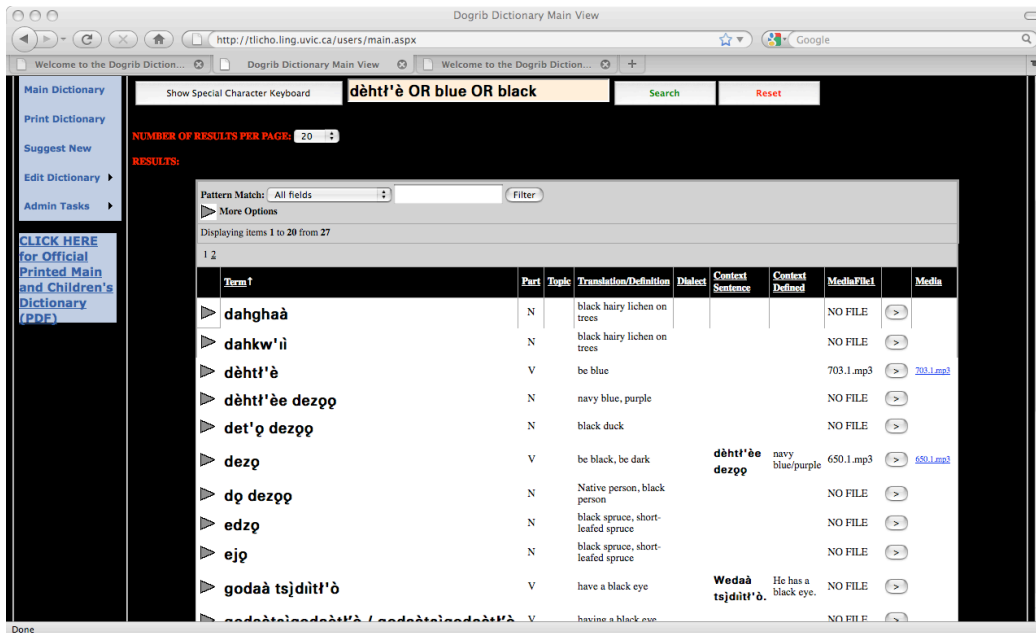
Dogrib Dictionary Main View

http://tlicho.ling.uvic.ca/users/main.aspx

Google

Welcome to the Dogrib Diction...
Dogrib Dictionary Main View
Welcome to the Dogrib Diction...

Main Dictionary
Print Dictionary
Suggest New
Edit Dictionary
Admin Tasks

CLICK HERE for Official Printed Main and Children's Dictionary (PDF)

Show Special Character Keyboard
dèhtł'è OR blue OR black
Search
Reset

NUMBER OF RESULTS PER PAGE: 20

RESULTS:

Pattern Match: All fields
Filter
More Options
Displaying items 1 to 20 from 27
1 2

| Term↑ | Part | Topic | Translation/Definition | Dialect | Context Sentence | Context Defined | MediaFile1 | | Media |
|---|---|---|---|---|---|---|---|---|---|
| dahghaà | N | | black hairy lichen on trees | | | | NO FILE | > | |
| dahkw'ìì | N | | black hairy lichen on trees | | | | NO FILE | > | |
| dèhtł'è | V | | be blue | | | | 703.1.mp3 | > | 703.1.mp3 |
| dèhtł'èe dezǫǫ | N | | navy blue, purple | | | | NO FILE | > | |
| det'ǫ dezǫǫ | N | | black duck | | | | NO FILE | > | |
| dezǫ | V | | be black, be dark | | dèhtł'èe dezǫǫ | navy blue/purple | 650.1.mp3 | > | 650.1.mp3 |
| dǫ dezǫǫ | N | | Native person, black person | | | | NO FILE | > | |
| edzǫ | N | | black spruce, short-leafed spruce | | | | NO FILE | > | |
| ejǫ | N | | black spruce, short-leafed spruce | | | | NO FILE | > | |
| godaà tsįdìıtł'ò | V | | have a black eye | | Wedaà tsįdìıtł'ò. | He has a black eye. | NO FILE | > | |
| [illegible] | V | | having a black eye | | | | NO FILE | > | |

Done